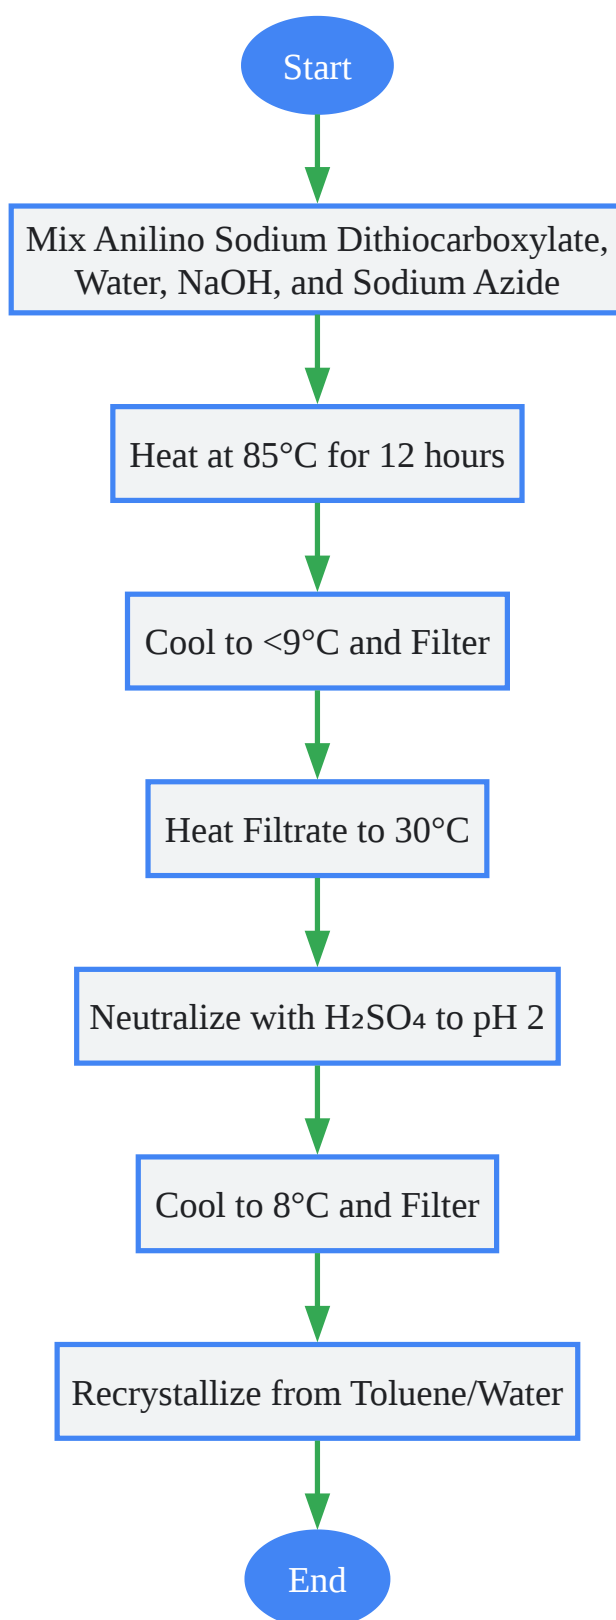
Start

Mix Anilino Sodium Dithiocarboxylate, Water, NaOH, and Sodium Azide

Heat at 85°C for 12 hours

Cool to <9°C and Filter

Heat Filtrate to 30°C

Neutralize with $H_2SO_4$ to pH 2

Cool to 8°C and Filter

Recrystallize from Toluene/Water

End